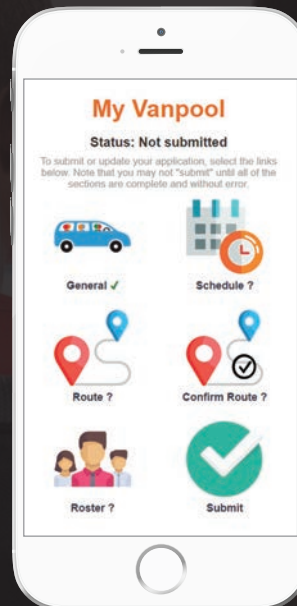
My Vanpool

Status: Not submitted

To submit or update your application, select the links below. Note that you may not "submit" until all of the sections are complete and without error.

General ✓

Schedule ?

Route ?

Confirm Route ?

Roster ?

Submit